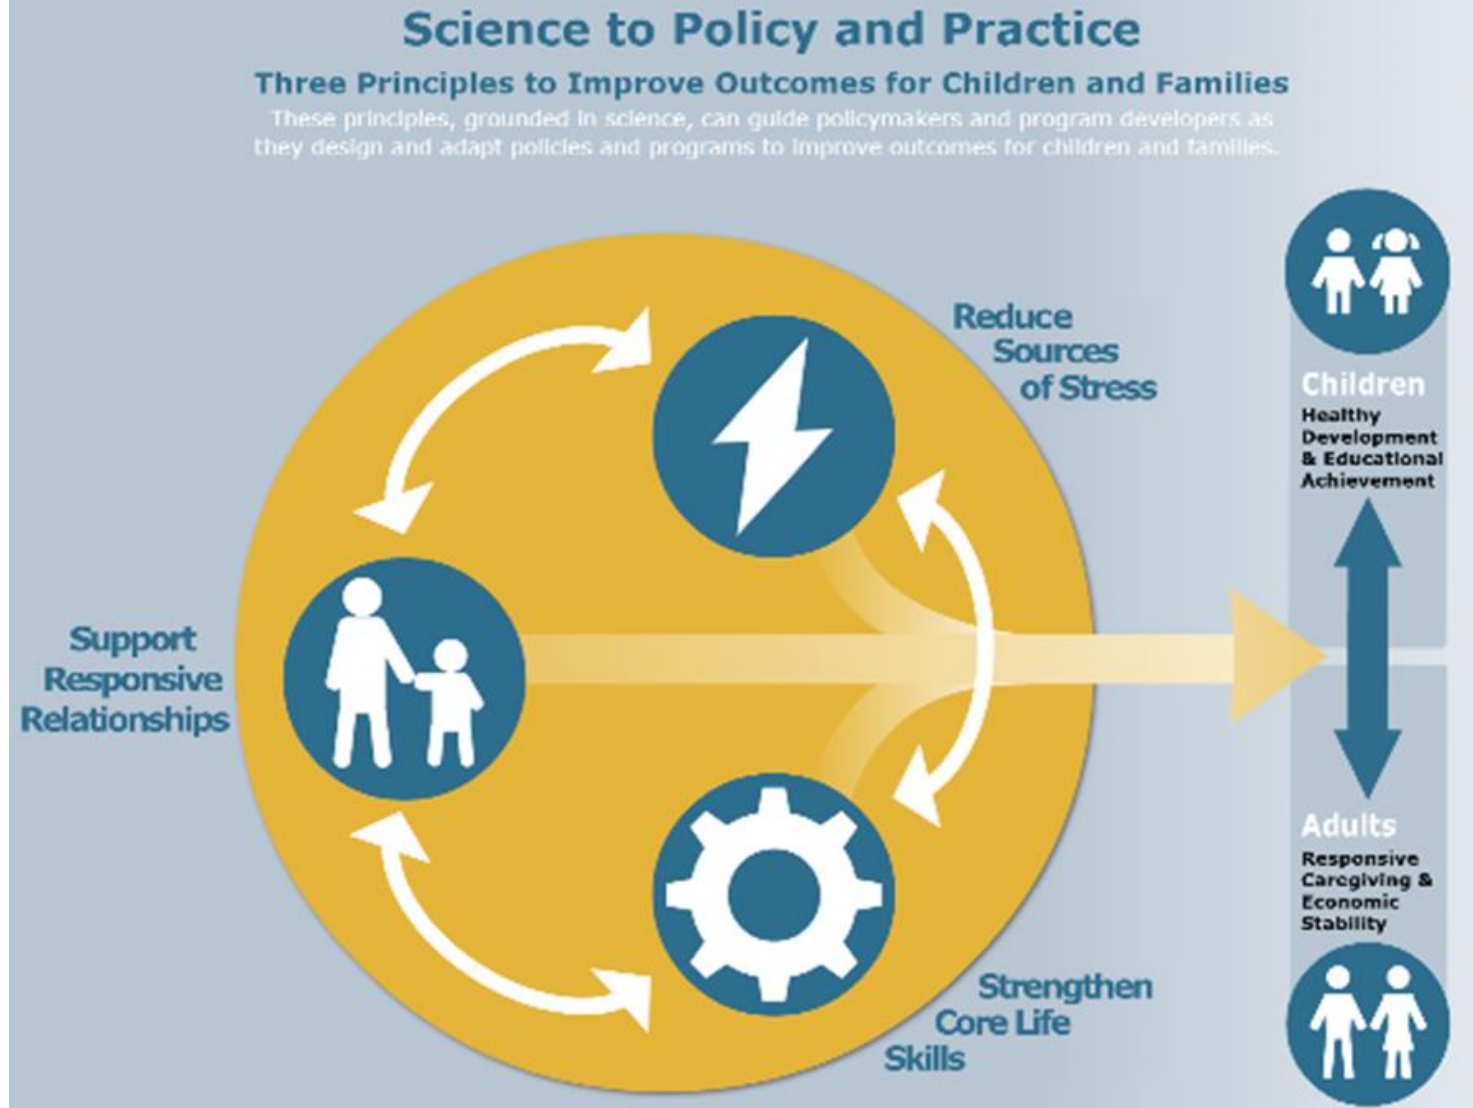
Science to Policy and Practice

Three Principles to Improve Outcomes for Children and Families

These principles, grounded in science, can guide policymakers and program developers as they design and adapt policies and programs to improve outcomes for children and families.

Reduce Sources of Stress

Support Responsive Relationships

Strengthen Core Life Skills

Children
Healthy Development & Educational Achievement

Adults
Responsive Caregiving & Economic Stability